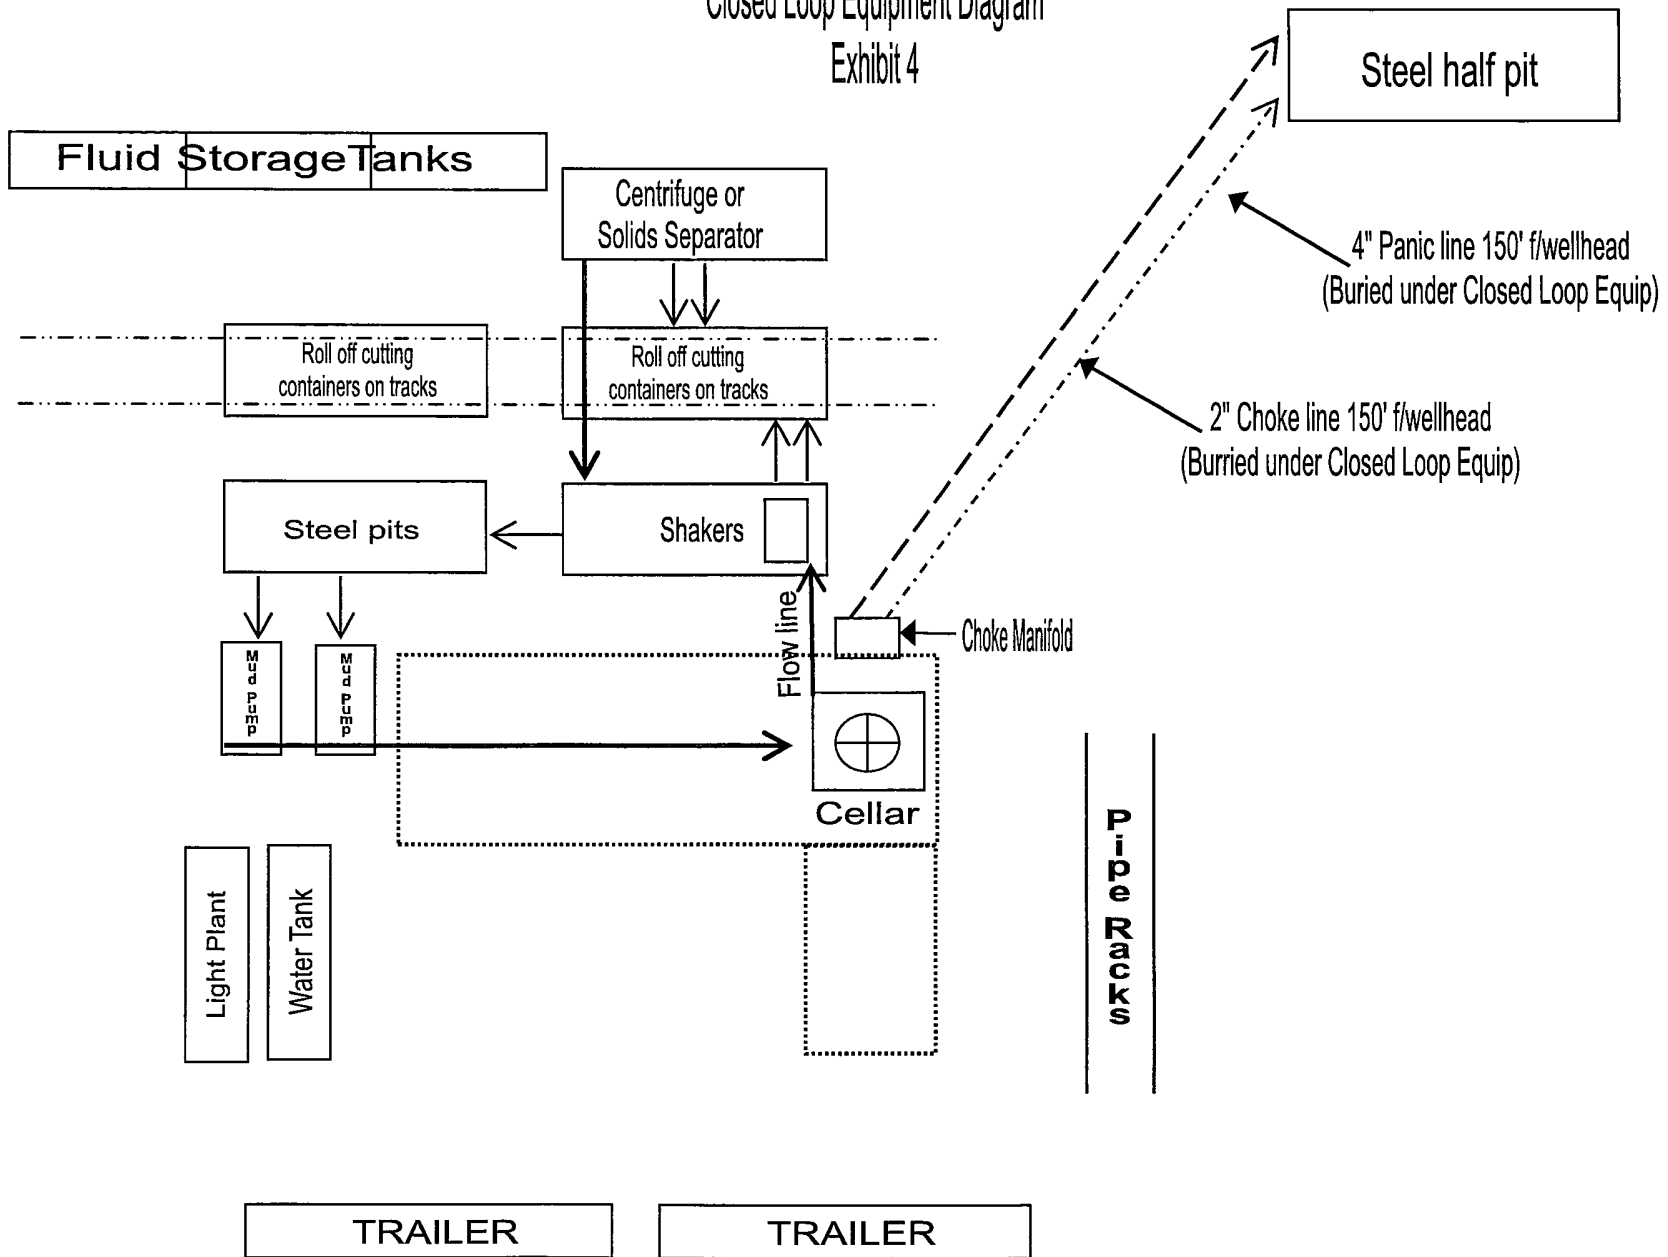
Closed Loop Equipment Diagram
Exhibit 4

Steel half pit

Fluid Storage Tanks

Centrifuge or Solids Separator

4" Panic line 150' f/wellhead (Buried under Closed Loop Equip)

Roll off cutting containers on tracks

Roll off cutting containers on tracks

2" Choke line 150' f/wellhead (Burried under Closed Loop Equip)

Steel pits

Shakers

Flow line

Choke Manifold

Mud Pump

Mud Pump

Cellar

Pipe Racks

Light Plant

Water Tank

TRAILER

TRAILER